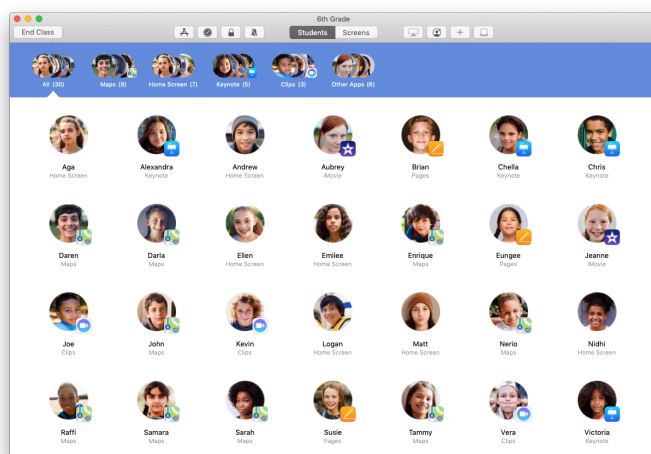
6th Grade

End Class

Students Screens

All (30) Maps (9) Home Screen (7) Keynote (5) Clips (3) Other Apps (6)

Aga
Home Screen

Alexandra
Keynote

Andrew
Home Screen

Aubrey
iMovie

Brian
Pages

Chella
Keynote

Chris
Keynote

Daren
Maps

Darla
Maps

Ellen
Home Screen

Emilee
Home Screen

Enrique
Maps

Eungee
Pages

Jeanne
iMovie

Joe
Clips

John
Maps

Kevin
Clips

Logan
Home Screen

Matt
Home Screen

Nerio
Maps

Nidhi
Home Screen

Raffi
Maps

Samara
Maps

Sarah
Maps

Susie
Pages

Tammy
Maps

Vera
Clips

Victoria
Keynote